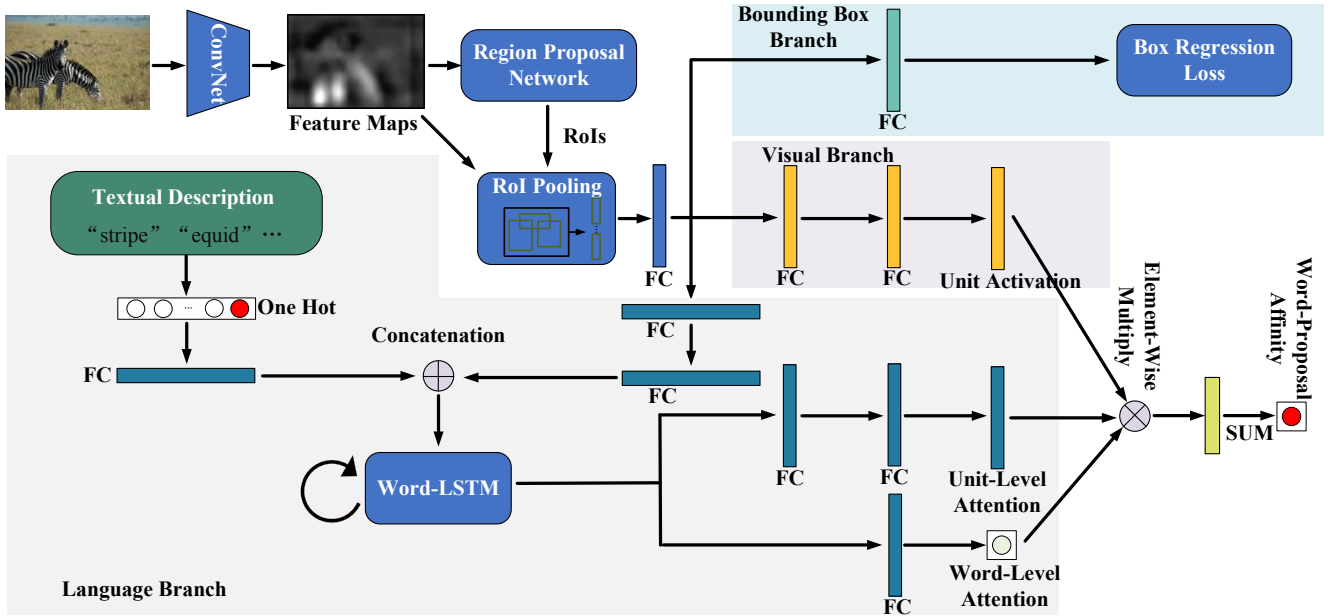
ConvNet

Feature Maps

Region Proposal Network

RoIs

Bounding Box Branch

FC

Box Regression Loss

RoI Pooling

FC

Visual Branch

FC

FC

Unit Activation

Textual Description

“stripe” “equid” ···

One Hot

Concatenation

FC

FC

FC

Word-LSTM

FC

FC

Unit-Level Attention

FC

Word-Level Attention

Element-Wise Multiply

SUM

Word-Proposal Affinity

Language Branch